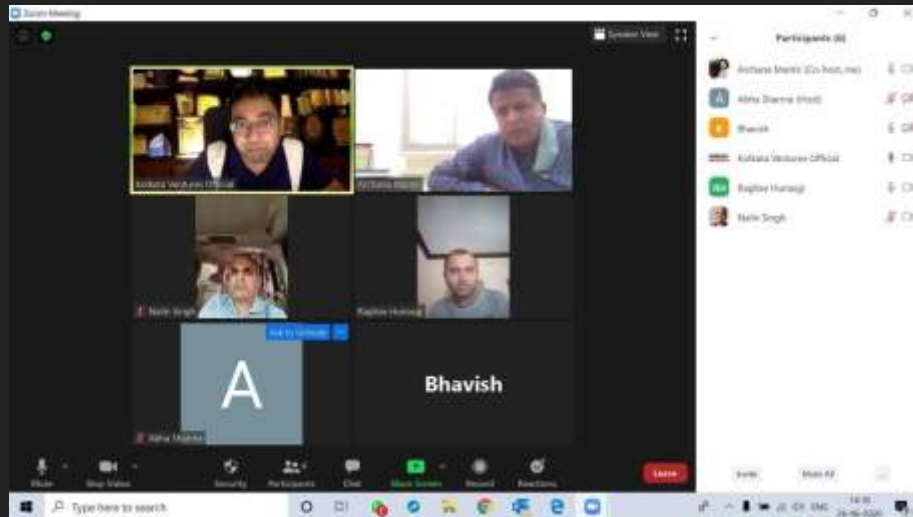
Zoom Meeting

Speaker View

Participants (6)

Archana Mantri (Co-host, me)

Abha Sharma (Host)

Bhavish

Kolkata Ventures Official

Raghav Hunasgi

Nalin Singh

Kolkata Ventures Official

Archana Mantri

Nalin Singh

Raghav Hunasgi

Ask to Unmute

A

Abha Sharma

Bhavish

Mute

Stop Video

Security

Participants

Chat

Share Screen

Record

Reactions

Leave

Invite

Mute All

Type here to search

ENG